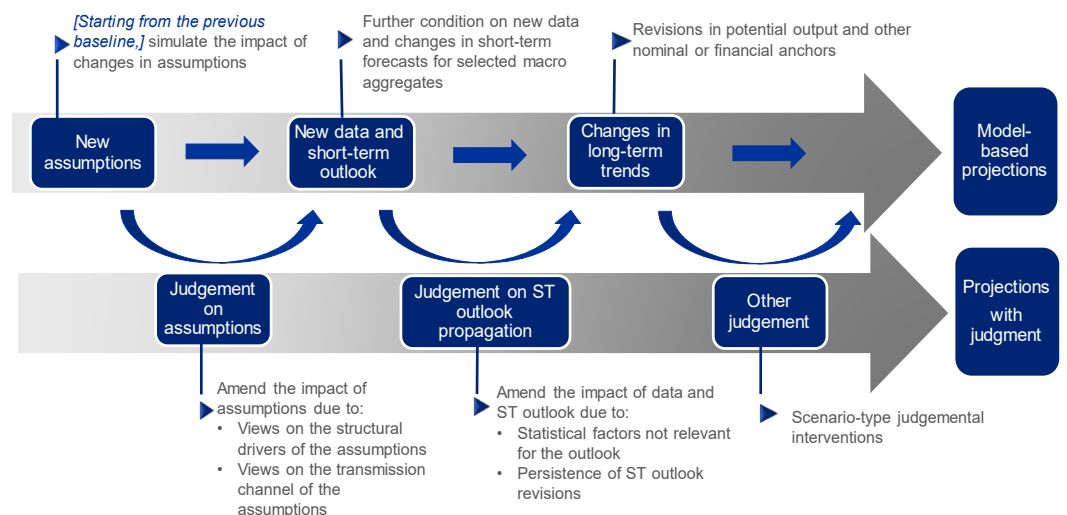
[Starting from the previous baseline,] simulate the impact of changes in assumptions

Further condition on new data and changes in short-term forecasts for selected macro aggregates

Revisions in potential output and other nominal or financial anchors

New assumptions

New data and short-term outlook

Changes in long-term trends

Model-based projections

Judgement on assumptions

Judgement on ST outlook propagation

Other judgement

Projections with judgment

Amend the impact of assumptions due to:
• Views on the structural drivers of the assumptions
• Views on the transmission channel of the assumptions

Amend the impact of data and ST outlook due to:
• Statistical factors not relevant for the outlook
• Persistence of ST outlook revisions

Scenario-type judgemental interventions